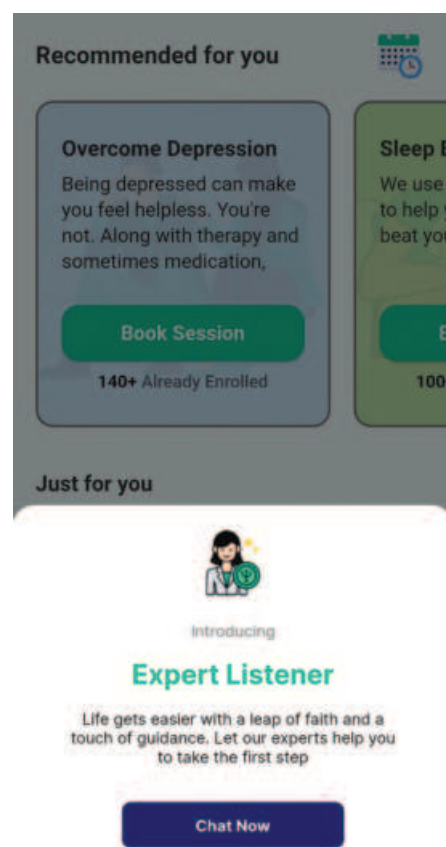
Recommended for you

Overcome Depression

Being depressed can make you feel helpless. You're not. Along with therapy and sometimes medication,

Book Session

140+ Already Enrolled

Sleep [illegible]

We use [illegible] to help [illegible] beat yo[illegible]

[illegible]

100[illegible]

Just for you

Introducing

Expert Listener

Life gets easier with a leap of faith and a touch of guidance. Let our experts help you to take the first step

Chat Now